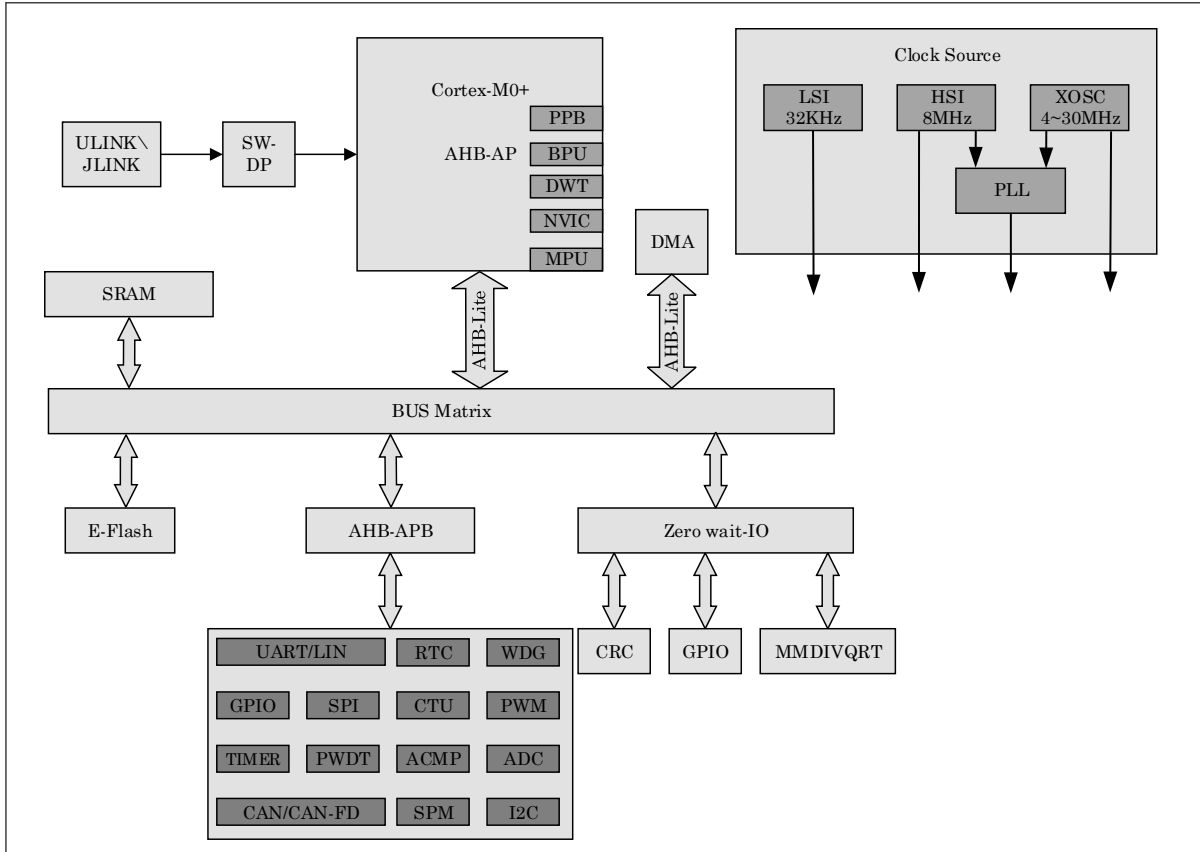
Cortex-M0+
AHB-AP
PPB
BPU
DWT
NVIC
MPU

ULINK\ JLINK
SW-DP

Clock Source
LSI 32KHz
HSI 8MHz
XOSC 4~30MHz
PLL

DMA
SRAM
AHB-Lite
AHB-Lite
BUS Matrix

E-Flash
AHB-APB
Zero wait-IO

UART/LIN
RTC
WDG
GPIO
SPI
CTU
PWM
TIMER
PWDT
ACMP
ADC
CAN/CAN-FD
SPM
I2C

CRC
GPIO
MMDIVQRT